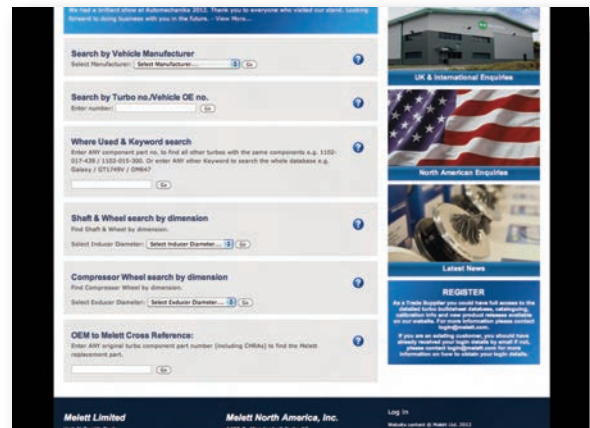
We had a brilliant show at Automechanika 2012. Thank you to everyone who visited our stand. Looking forward to doing business with you in the future. - View More...

Search by Vehicle Manufacturer
Select Manufacturer: Select Manufacturer... Go

Search by Turbo no./Vehicle OE no.
Enter number: Go

Where Used & Keyword search
Enter ANY component part no. to find all other turbos with the same components e.g. 1102-017-439 / 1102-015-300. Or enter ANY other Keyword to search the whole database e.g. Galaxy / GT1749V / DW647
Go

Shaft & Wheel search by dimension
Find Shaft & Wheel by dimension.
Select Inducer Diameter: Select Inducer Diameter... Go

Compressor Wheel search by dimension
Find Compressor Wheel by dimension.
Select Exducer Diameter: Select Exducer Diameter... Go

OEM to Melett Cross Reference:
Enter ANY original turbo component part number (including CHRAs) to find the Melett replacement part.
Go

UK & International Enquiries

North American Enquiries

Latest News

REGISTER
As a Trade Supplier you will have full access to the detailed turbo build sheet database, catalogues, calibration info and new product releases available on our website. For more information please contact login@melett.com.
If you are an existing customer, you should have already received your login details by email if not, please contact login@melett.com for more information on how to obtain your login details.

Melett Limited

Melett North America, Inc.

Log In
Website content © Melett Ltd. 2012